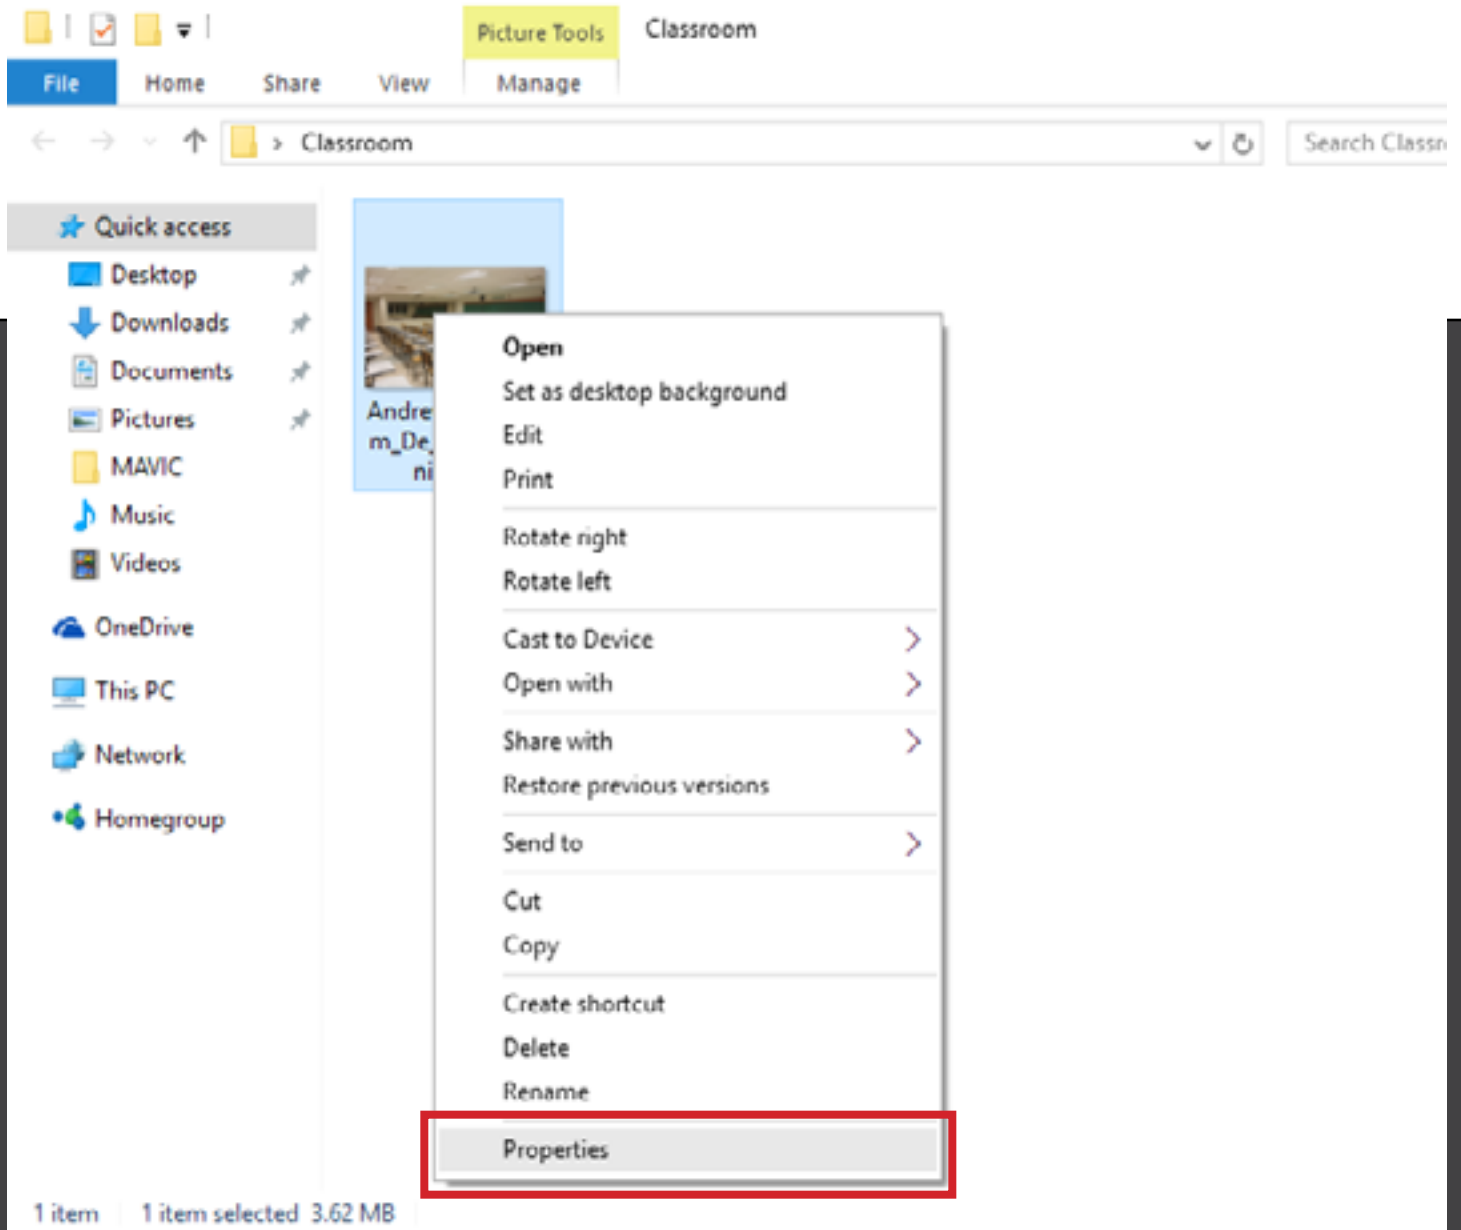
Picture Tools
Classroom

File
Home
Share
View
Manage

Classroom
Search Classr

Quick access
Desktop
Downloads
Documents
Pictures
MAVIC
Music
Videos
OneDrive
This PC
Network
Homegroup

Andre
m_De
ni

Open
Set as desktop background
Edit
Print
Rotate right
Rotate left
Cast to Device
Open with
Share with
Restore previous versions
Send to
Cut
Copy
Create shortcut
Delete
Rename
Properties

1 item
1 item selected 3.62 MB